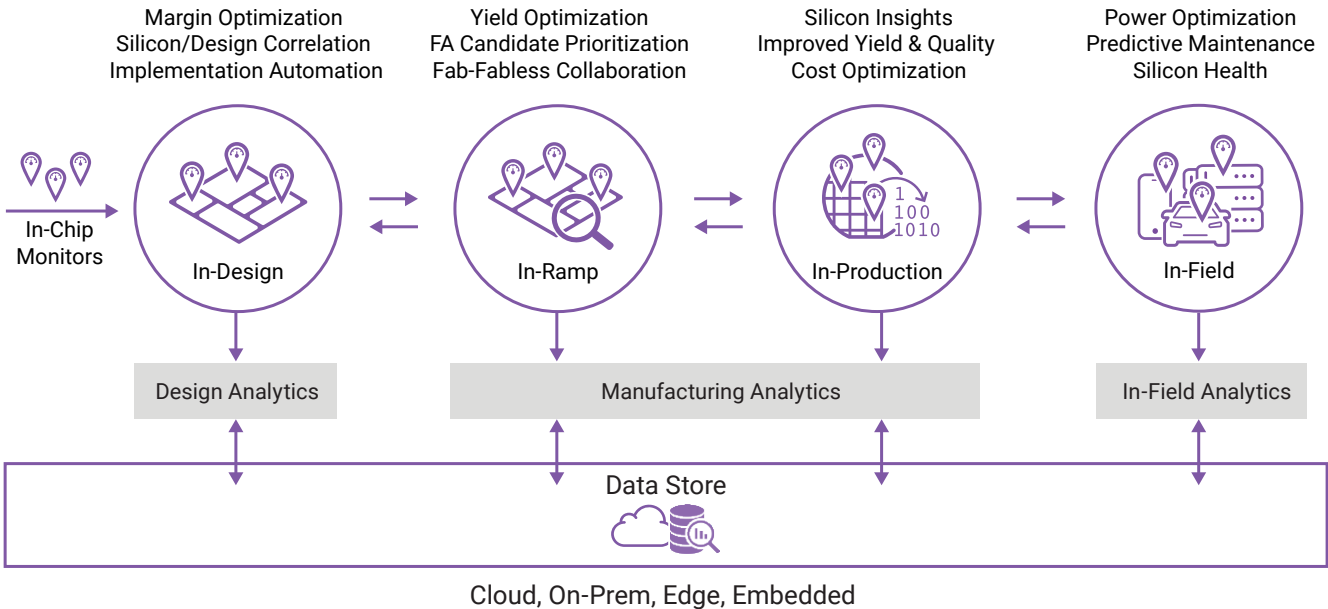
Margin Optimization
Silicon/Design Correlation
Implementation Automation

Yield Optimization
FA Candidate Prioritization
Fab-Fabless Collaboration

Silicon Insights
Improved Yield & Quality
Cost Optimization

Power Optimization
Predictive Maintenance
Silicon Health

In-Chip Monitors

In-Design

In-Ramp

1
100
1010

In-Production

In-Field

Design Analytics

Manufacturing Analytics

In-Field Analytics

Data Store

Cloud, On-Prem, Edge, Embedded